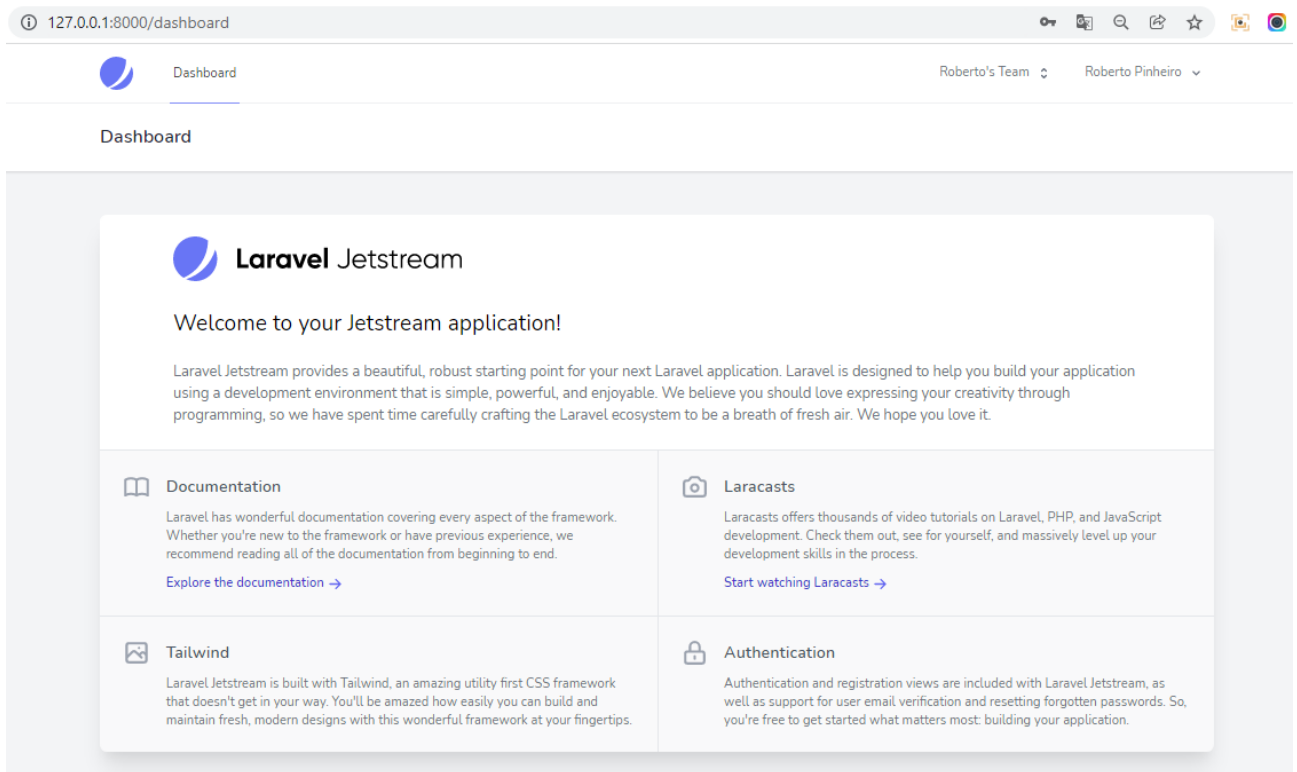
127.0.0.1:8000/dashboard

Dashboard

Roberto's Team

Roberto Pinheiro

Dashboard

Laravel Jetstream

Welcome to your Jetstream application!

Laravel Jetstream provides a beautiful, robust starting point for your next Laravel application. Laravel is designed to help you build your application using a development environment that is simple, powerful, and enjoyable. We believe you should love expressing your creativity through programming, so we have spent time carefully crafting the Laravel ecosystem to be a breath of fresh air. We hope you love it.

Documentation

Laravel has wonderful documentation covering every aspect of the framework. Whether you're new to the framework or have previous experience, we recommend reading all of the documentation from beginning to end.

Explore the documentation →

Laracasts

Laracasts offers thousands of video tutorials on Laravel, PHP, and JavaScript development. Check them out, see for yourself, and massively level up your development skills in the process.

Start watching Laracasts →

Tailwind

Laravel Jetstream is built with Tailwind, an amazing utility first CSS framework that doesn't get in your way. You'll be amazed how easily you can build and maintain fresh, modern designs with this wonderful framework at your fingertips.

Authentication

Authentication and registration views are included with Laravel Jetstream, as well as support for user email verification and resetting forgotten passwords. So, you're free to get started what matters most: building your application.